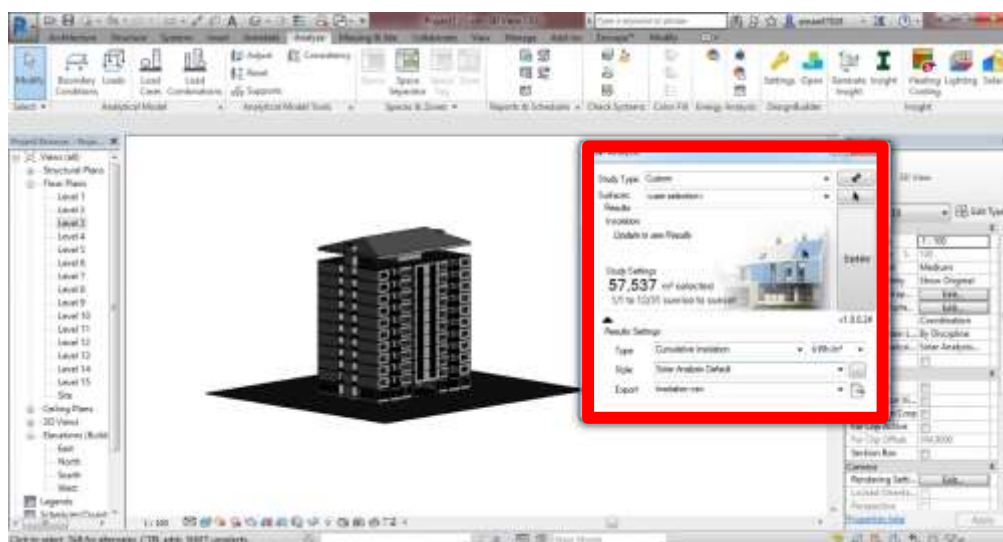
Architecture Structure Systems Insert Annotate Analyze Massing & Site Collaborate View Manage Add-Ins

Modify

Boundary Conditions Loads Load Cases Load Combinations Adjust Reset Supports Consistency

Space Separator

Settings Open Generate Insight Heating Cooling Lighting Solar

Select ▾ Analytical Model Analytical Model Tools Spaces & Zones ▾ Reports & Schedules ▾ Check Systems Color Fill Energy Analysis DesignBuilder Insight

Project Browser - Proje...

Views (all)
Structural Plans
Floor Plans
Level 1
Level 2
Level 3
Level 4
Level 5
Level 6
Level 7
Level 8
Level 9
Level 10
Level 11
Level 12
Level 13
Level 14
Level 15
Site
Ceiling Plans
3D Views
Elevations (Build
East
North
South
West
Legends
Schedules/Quant

Study Type Custom
Surfaces <user selection>
Results
Insolation
Update to see Results

Study Settings
57,537 m² selected
1/1 to 12/31 sunrise to sunset

Update

v1.0.0.24

Results Settings
Type Cumulative Insolation ▾ kWh/m² ▾
Style Solar Analysis Default ▾
Export Insolation.csv ▾

3D View
Edit Type
1 : 100
Medium
Show Original
Edit...
Edit...
Coordination
By Discipline
Solar Analysis
Far Clip Active
Far Clip Offset 304.8000
Section Box
Camera
Rendering Setti... Edit...
Locked Orienta...
Perspective
Properties help Apply

1 : 100

Click to select, TAB for alternates, CTRL adds, SHIFT unselects.